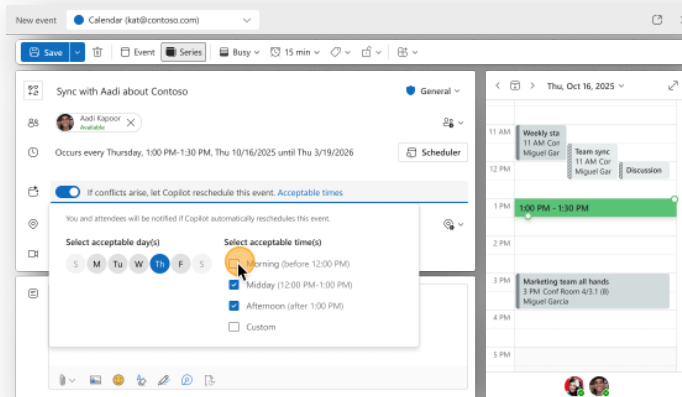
New event Calendar (kat@contoso.com)

Save | Event | Series | Busy | 15 min

Sync with Aadi about Contoso

General

Aadi Kapoor
Available

Occurs every Thursday, 1:00 PM-1:30 PM, Thu 10/16/2025 until Thu 3/19/2026

Scheduler

If conflicts arise, let Copilot reschedule this event. Acceptable times

You and attendees will be notified if Copilot automatically reschedules this event.

Select acceptable day(s)

S M Tu W Th F S

Select acceptable time(s)

Morning (before 12:00 PM)

Midday (12:00 PM-1:00 PM)

Afternoon (after 1:00 PM)

Custom

Thu, Oct 16, 2025

11 AM

Weekly sta
11 AM Cor
Miguel Gar

Team sync
11 AM Cor
Miguel Gar

Discussion

12 PM

1 PM

1:00 PM - 1:30 PM

2 PM

3 PM

Marketing team all hands
3 PM Conf Room 4/3.1 (8)
Miguel Garcia

4 PM